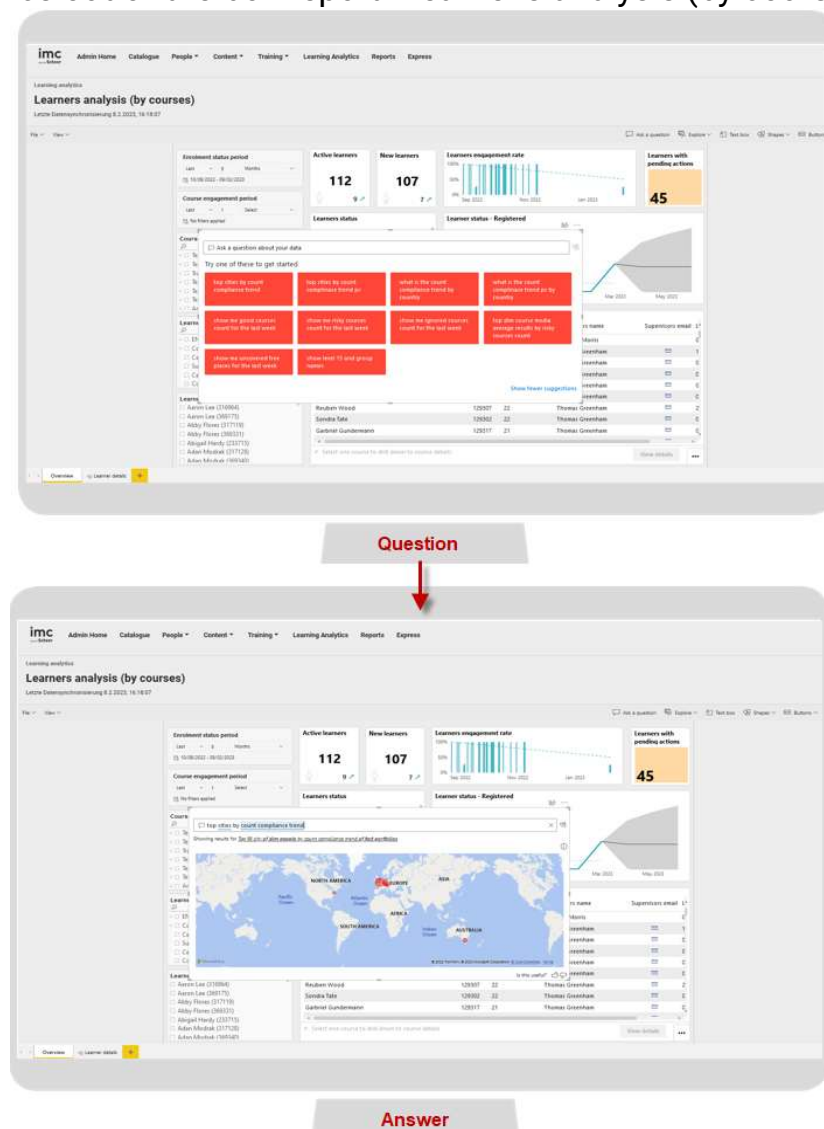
imc

Admin Home Catalogue People Content Training Learning Analytics Reports Express

Learning analytics

Learners analysis (by courses)

Letzte Datensynchronisierung 8.2.2023, 16:18:07

Enrolment status period

Course engagement period

Active learners

112

New learners

107

Learners engagement rate

Learners with pending actions

45

Learners status

Learner status - Registered

Ask a question about your data

Try one of these to get started

top cities by count compliance trend

top cities by count compliance trend pr

what is the count compliance trend by country

what is the count compliance trend pr by country

show me good courses count for the last week

show me risky courses count for the last week

show me ignored courses count for the last week

top dim course mode average results by risky courses count

show me answered free places for the last week

show level 15 and group names

Show fewer suggestions

Aaron Lee (316964)
Aaron Lee (369175)
Abby Flores (317119)
Abby Flores (369331)
Abigail Hardy (233715)
Adan Mcduk (317128)

Reuben Wood 129307 22 Thomas Greenham
Sondra Tate 129302 22 Thomas Greenham
Gabriel Gundemann 129317 21 Thomas Greenham

Supervisors email

Overview Learner details

Question

top cities by count compliance trend

NORTH AMERICA
EUROPE
ASIA
AFRICA
SOUTH AMERICA
AUSTRALIA

Is this useful?

Answer